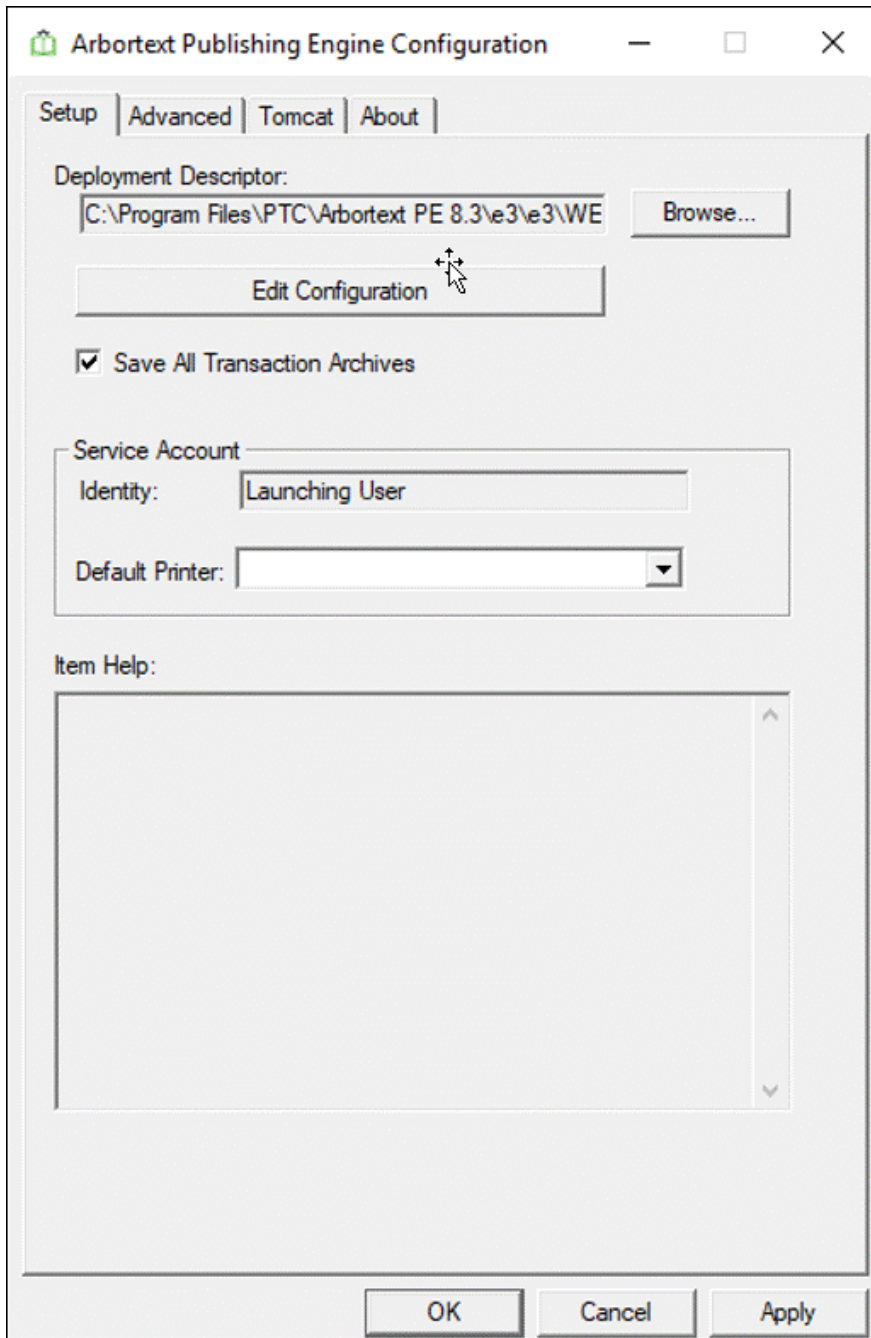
Arbortext Publishing Engine Configuration

Setup | Advanced | Tomcat | About

Deployment Descriptor:
C:\Program Files\PTC\Arbortext PE 8.3\e3\e3\WE
Browse...

Edit Configuration

Save All Transaction Archives

Service Account
Identity: Launching User

Default Printer:

Item Help:

OK Cancel Apply